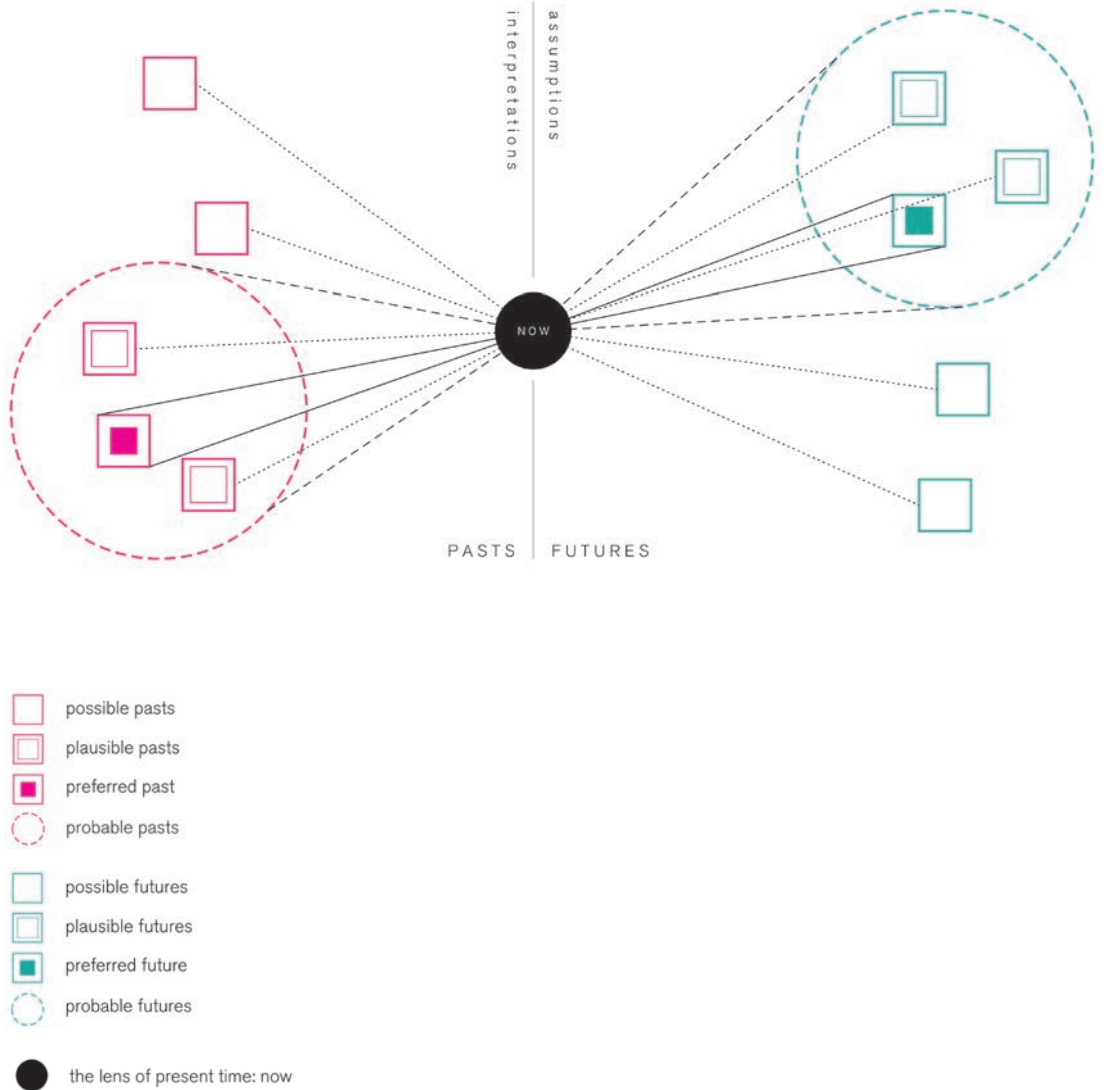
interpretations

assumptions

NOW

PASTS

FUTURES

possible pasts

plausible pasts

preferred past

probable pasts

possible futures

plausible futures

preferred future

probable futures

the lens of present time: now